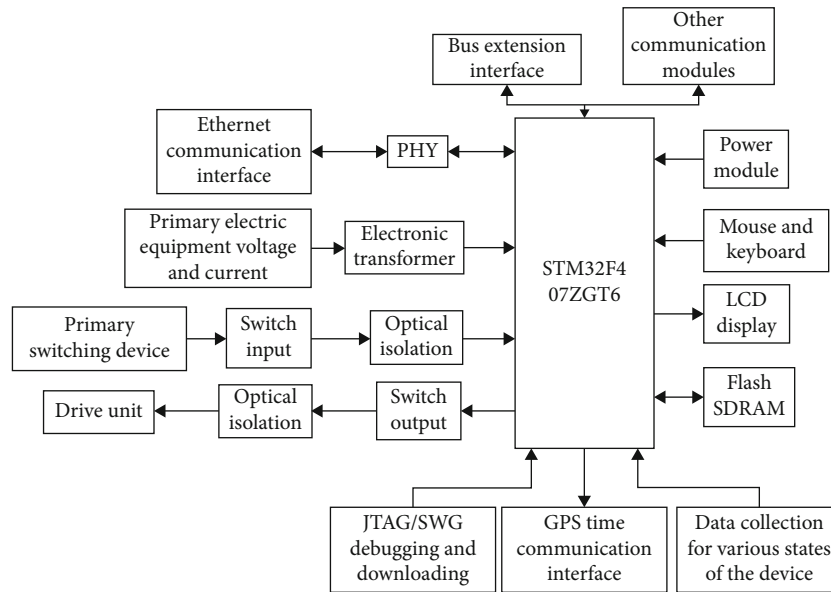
Bus extension interface

Other communication modules

Ethernet communication interface

PHY

Power module

Primary electric equipment voltage and current

Electronic transformer

STM32F4 07ZGT6

Mouse and keyboard

LCD display

Primary switching device

Switch input

Optical isolation

Flash SDRAM

Drive unit

Optical isolation

Switch output

JTAG/SWG debugging and downloading

GPS time communication interface

Data collection for various states of the device